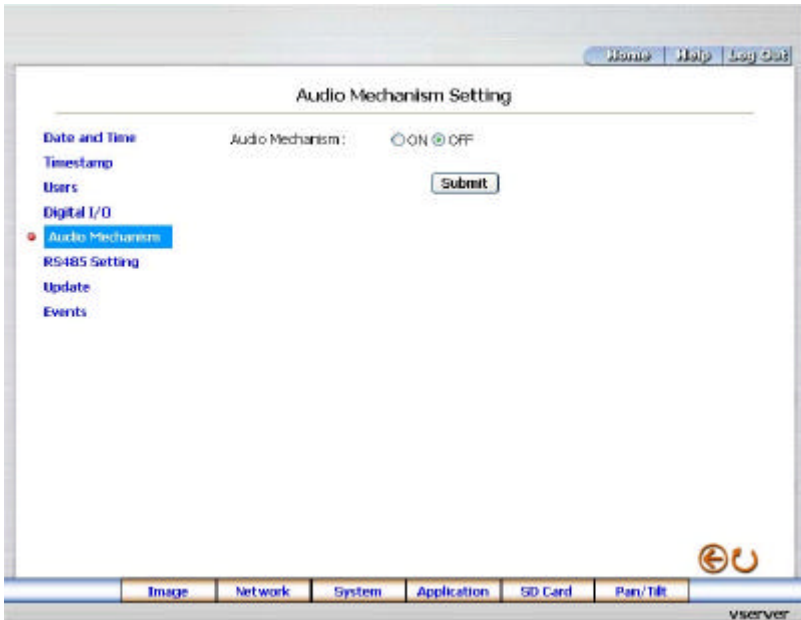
Home | Help | Log Out

Audio Mechanism Setting

Date and Time
Timestamp
Users
Digital I/O
Audio Mechanism
RS485 Setting
Update
Events

Audio Mechanism : ON OFF

Submit

Image | Network | System | Application | SD Card | Pan/Tilt

vserver